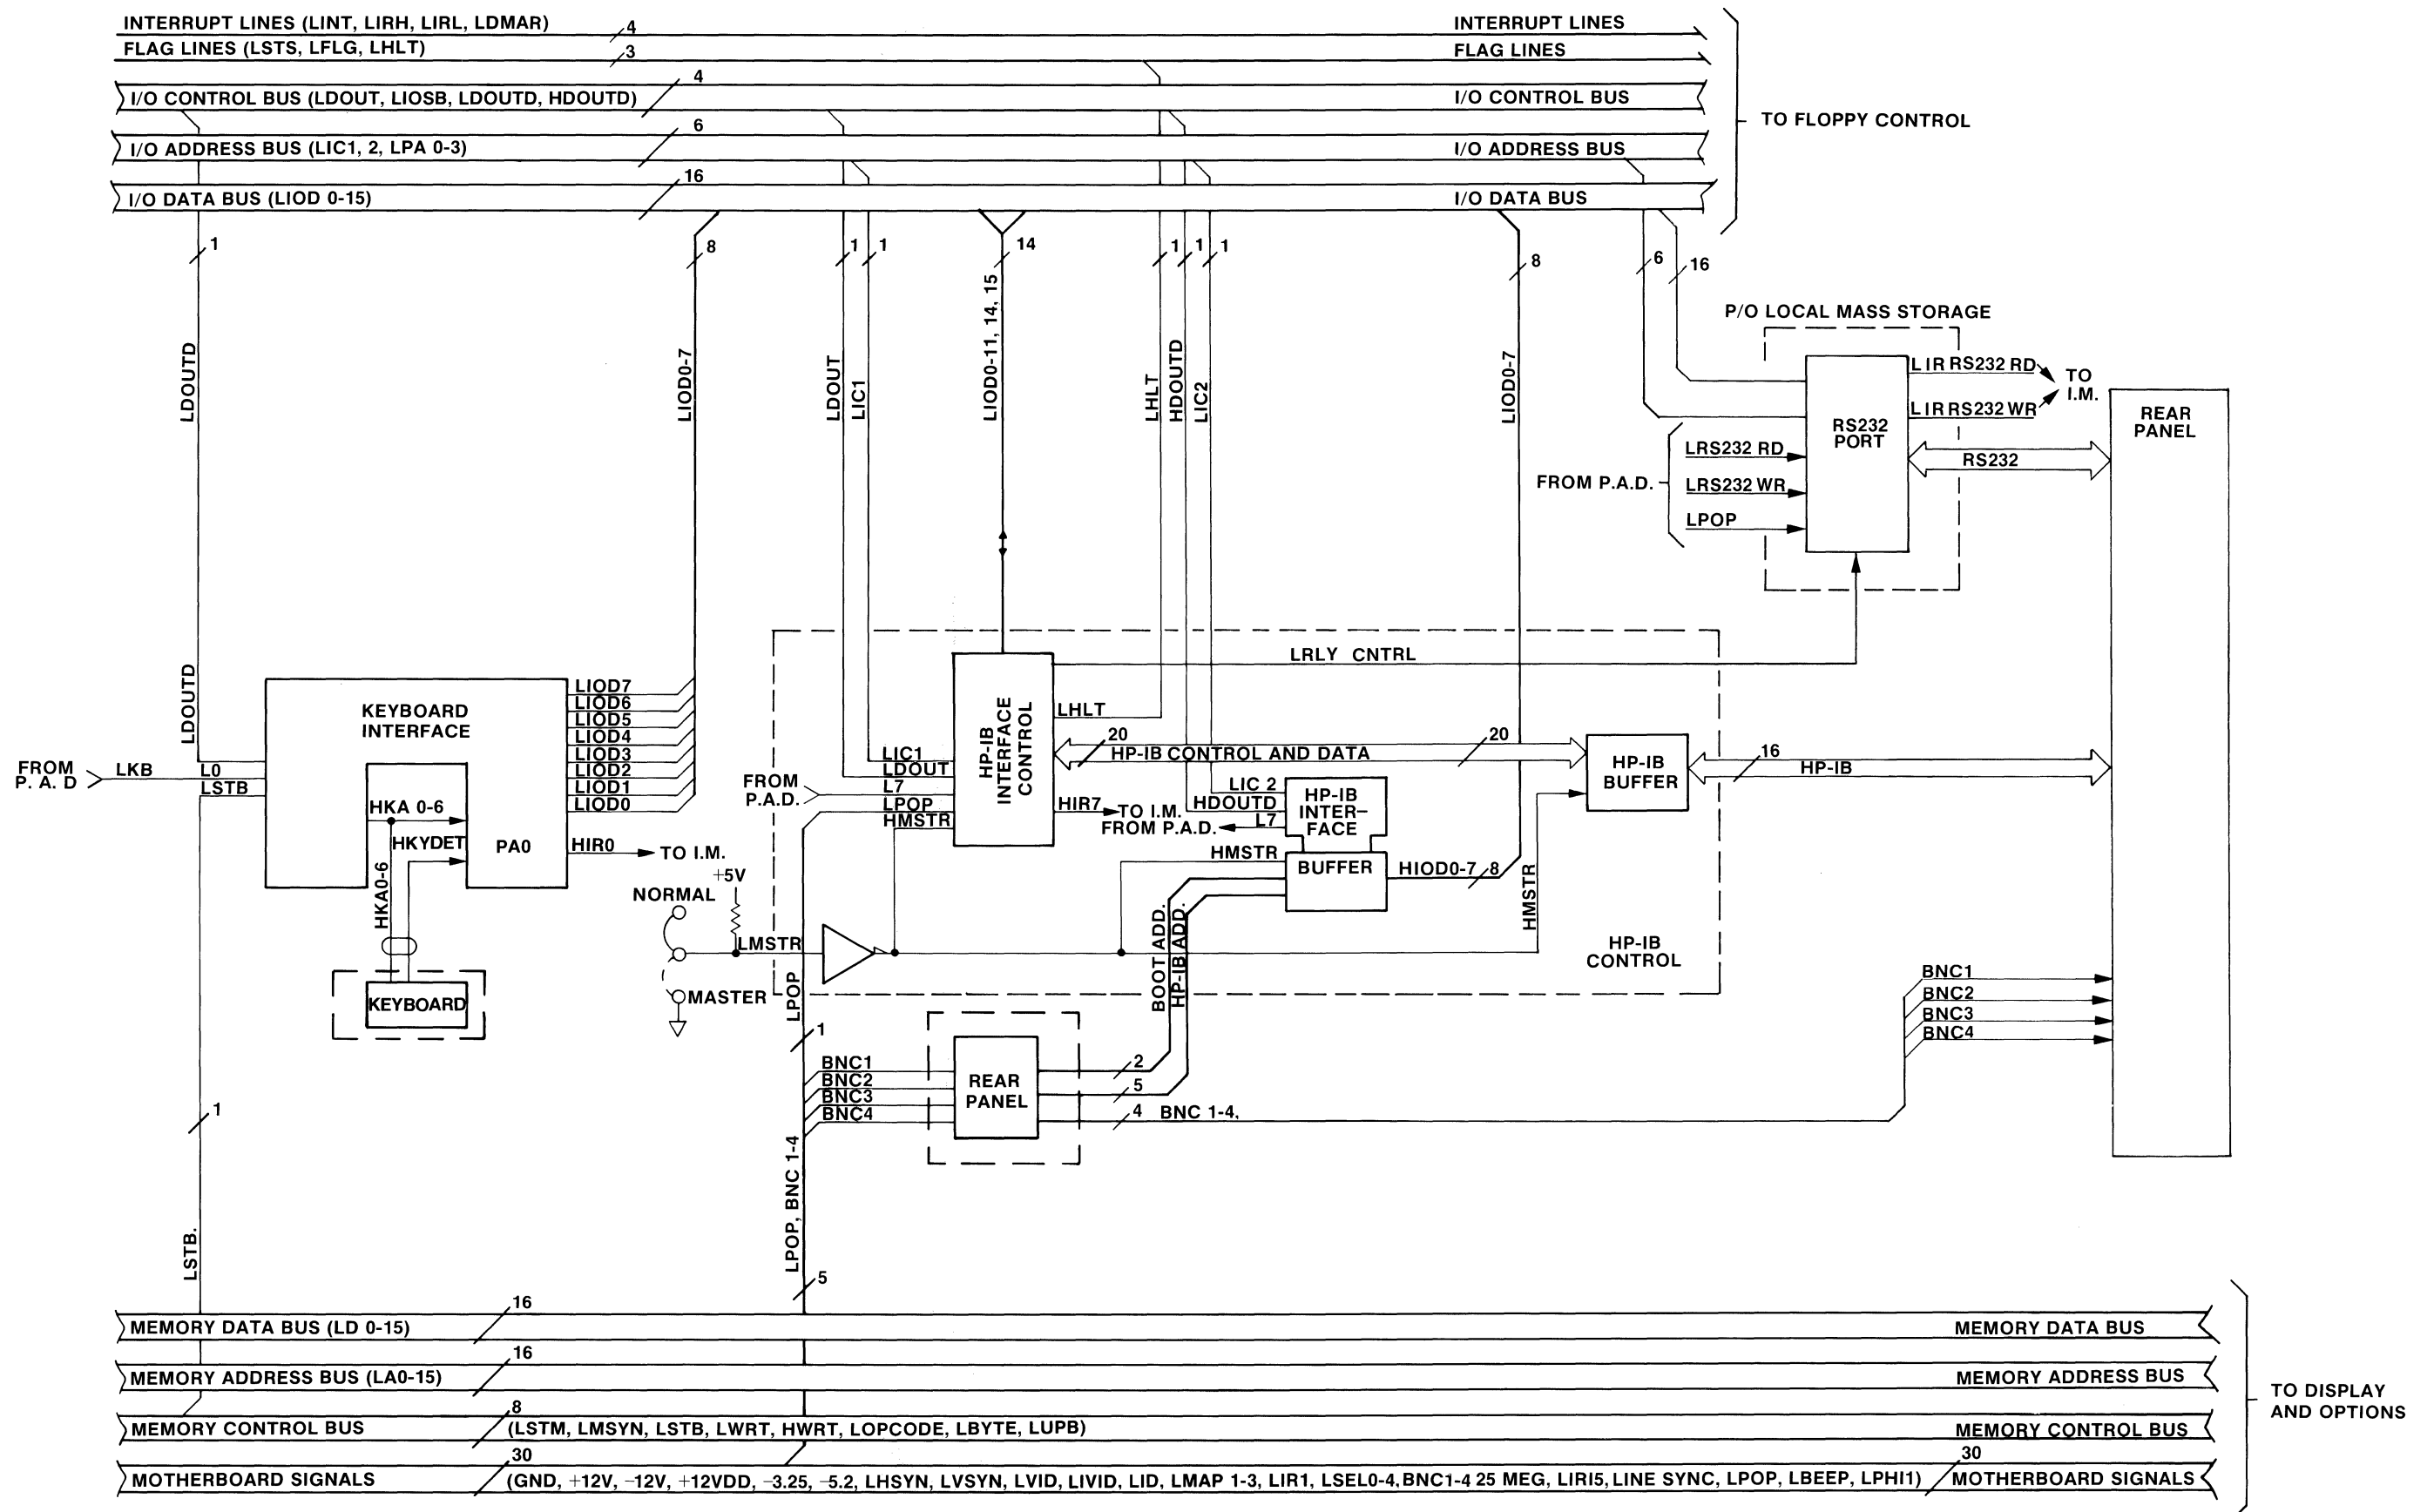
INTERRUPT LINES (LINT, LIRH, LIRL, LDMAR) 4 INTERRUPT LINES
FLAG LINES (LSTS, LFLG, LHLT) 3 FLAG LINES
I/O CONTROL BUS (LDOUT, LIOSB, LDOUTD, HDOUTD) 4 I/O CONTROL BUS
I/O ADDRESS BUS (LIC1, 2, LPA 0-3) 6 I/O ADDRESS BUS
I/O DATA BUS (LIOD 0-15) 16 I/O DATA BUS
TO FLOPPY CONTROL

1 8 1 1 14 1 1 1 8 6 16

LDOUTD LIOD0-7 LDOUT LIC1 LIOD0-11, 14, 15 LHLT HDOUTD LIC2 LIOD0-7

P/O LOCAL MASS STORAGE
RS232 PORT
L IR RS232 RD
L IR RS232 WR
TO I.M.
FROM P.A.D.
LRS232 RD
LRS232 WR
LPOP
RS232
REAR PANEL

LRLY CNTRL

LDOUTD
KEYBOARD INTERFACE
LIOD7
LIOD6
LIOD5
LIOD4
LIOD3
LIOD2
LIOD1
LIOD0
FROM P. A. D
LKB
L0
LSTB
HKA 0-6
HKYDET
PA0
HIR0
TO I.M.
HKA0-6
KEYBOARD

HP-IB INTERFACE CONTROL
LIC1
LDOUT
L7
LPOP
HMSTR
FROM P.A.D.
LHLT
20
HP-IB CONTROL AND DATA
20
HP-IB BUFFER
16
HP-IB
HIR7
TO I.M.
FROM P.A.D.
LIC 2
HDOUTD
L7
HP-IB INTER-FACE
HMSTR
BUFFER
HIOD0-7 8
HMSTR
HP-IB CONTROL
+5V
NORMAL
LMSTR
MASTER
BOOT ADD.
HP-IB ADD.
LPOP
1
BNC1
BNC2
BNC3
BNC4
REAR PANEL
2
5
4
BNC 1-4.
BNC1
BNC2
BNC3
BNC4
1
LSTB.
LPOP, BNC 1-4
5

MEMORY DATA BUS (LD 0-15) 16 MEMORY DATA BUS
MEMORY ADDRESS BUS (LA0-15) 16 MEMORY ADDRESS BUS
MEMORY CONTROL BUS 8 (LSTM, LMSYN, LSTB, LWRT, HWRT, LOPCODE, LBYTE, LUPB) MEMORY CONTROL BUS
MOTHERBOARD SIGNALS 30 (GND, +12V, −12V, +12VDD, −3.25, −5.2, LHSYN, LVSYN, LVID, LIVID, LID, LMAP 1-3, LIR1, LSEL0-4, BNC1-4 25 MEG, LIRI5, LINE SYNC, LPOP, LBEEP, LPHI1) 30 MOTHERBOARD SIGNALS
TO DISPLAY AND OPTIONS